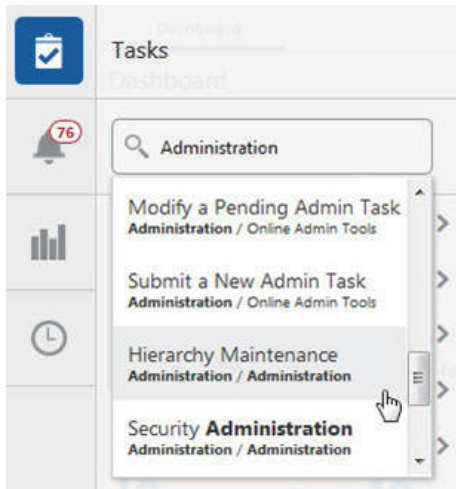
Tasks

Dashboard

76

Administration

Modify a Pending Admin Task
Administration / Online Admin Tools

Submit a New Admin Task
Administration / Online Admin Tools

Hierarchy Maintenance
Administration / Administration

Security Administration
Administration / Administration